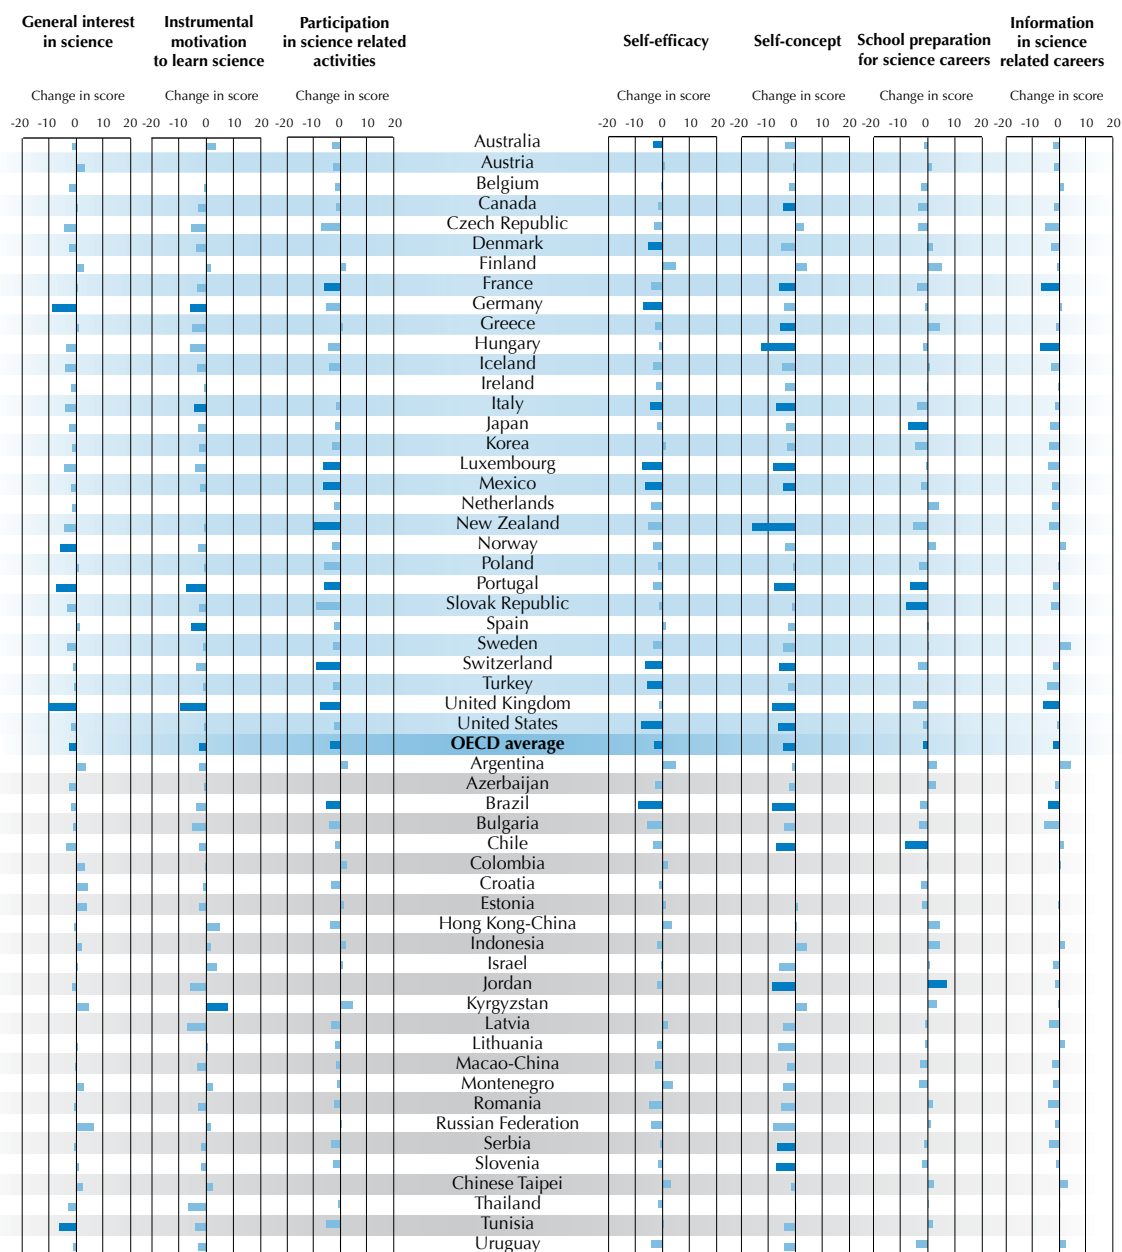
General interest in science

Instrumental motivation to learn science

Participation in science related activities

Self-efficacy

Self-concept

School preparation for science careers

Information in science related careers

Change in score

Change in score

Change in score

Change in score

Change in score

Change in score

Change in score

-20 -10 0 10 20 -20 -10 0 10 20 -20 -10 0 10 20

-20 -10 0 10 20 -20 -10 0 10 20 -20 -10 0 10 20 -20 -10 0 10 20

Australia
Austria
Belgium
Canada
Czech Republic
Denmark
Finland
France
Germany
Greece
Hungary
Iceland
Ireland
Italy
Japan
Korea
Luxembourg
Mexico
Netherlands
New Zealand
Norway
Poland
Portugal
Slovak Republic
Spain
Sweden
Switzerland
Turkey
United Kingdom
United States
OECD average
Argentina
Azerbaijan
Brazil
Bulgaria
Chile
Colombia
Croatia
Estonia
Hong Kong-China
Indonesia
Israel
Jordan
Kyrgyzstan
Latvia
Lithuania
Macao-China
Montenegro
Romania
Russian Federation
Serbia
Slovenia
Chinese Taipei
Thailand
Tunisia
Uruguay